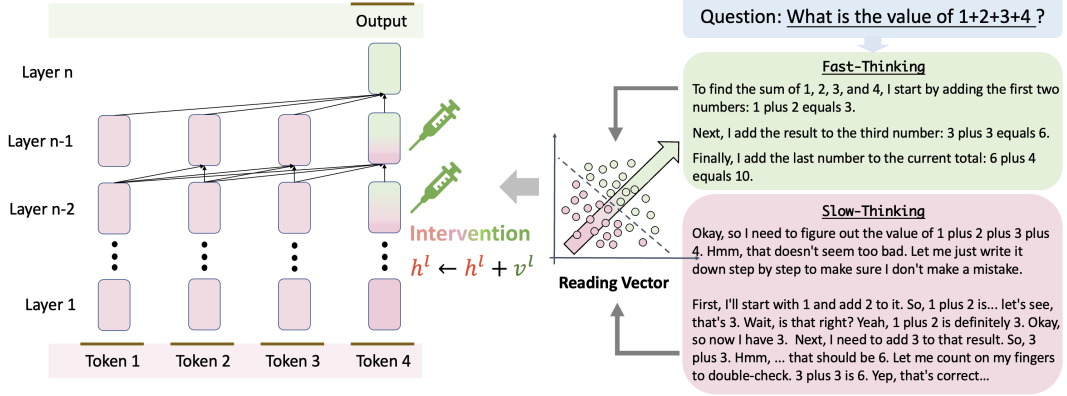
Output

Layer n

Layer n-1

Layer n-2

Layer 1

Token 1 Token 2 Token 3 Token 4

Intervention

$h^l \leftarrow h^l + v^l$

Reading Vector

Question: What is the value of 1+2+3+4 ?

Fast-Thinking

To find the sum of 1, 2, 3, and 4, I start by adding the first two numbers: 1 plus 2 equals 3.

Next, I add the result to the third number: 3 plus 3 equals 6.

Finally, I add the last number to the current total: 6 plus 4 equals 10.

Slow-Thinking

Okay, so I need to figure out the value of 1 plus 2 plus 3 plus 4. Hmm, that doesn't seem too bad. Let me just write it down step by step to make sure I don't make a mistake.

First, I'll start with 1 and add 2 to it. So, 1 plus 2 is... let's see, that's 3. Wait, is that right? Yeah, 1 plus 2 is definitely 3. Okay, so now I have 3. Next, I need to add 3 to that result. So, 3 plus 3. Hmm, ... that should be 6. Let me count on my fingers to double-check. 3 plus 3 is 6. Yep, that's correct...